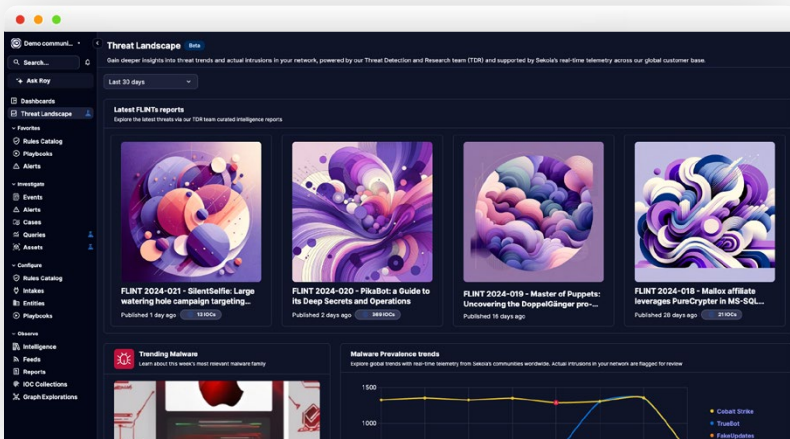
Demo communi...

Search...

Ask Roy

Dashboards
Threat Landscape

Favorites
Rules Catalog
Playbooks
Alerts

Investigate
Events
Alerts
Cases
Queries
Assets

Configure
Rules Catalog
Intakes
Entities
Playbooks

Observe
Intelligence
Feeds
Reports
IOC Collections
Graph Explorations

Threat Landscape Beta

Gain deeper insights into threat trends and actual intrusions in your network, powered by our Threat Detection and Research team (TDR) and supported by Sekoia's real-time telemetry across our global customer base.

Last 30 days

Latest FLINTs reports
Explore the latest threats via our TDR team curated intelligence reports

FLINT 2024-021 - SilentSelfie: Large watering hole campaign targeting...
Published 1 day ago 13 IOCs

FLINT 2024-020 - PikaBot: a Guide to its Deep Secrets and Operations
Published 2 days ago 3691 IOCs

FLINT 2024-019 - Master of Puppets: Uncovering the DoppelGänger pro-...
Published 16 days ago

FLINT 2024-018 - Mallox affiliate leverages PureCrypter in MS-SQL...
Published 28 days ago 21 IOCs

Trending Malware
Learn about this week's most relevant malware family

Malware Prevalence trends
Explore global trends with real-time telemetry from Sekoia's communities worldwide. Actual intrusions in your network are flagged for review

1500
1000

Cobalt Strike
TrueBot
FakeUpdates